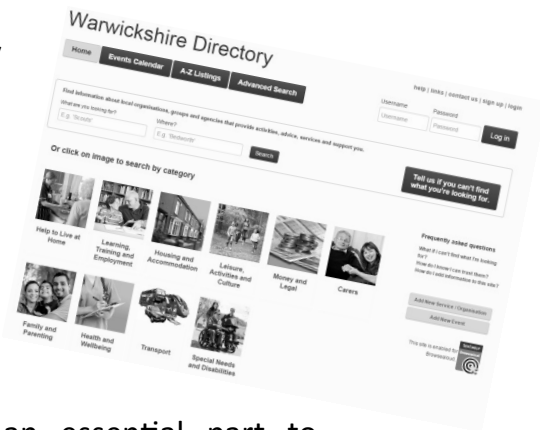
Warwickshire Directory

Home
Events Calendar
A-Z Listings
Advanced Search

help | links | contact us | sign up | login

Find information about local organisations, groups and agencies that provide activities, advice, services and support you.

What are you looking for?
E.g. Theatre
Where?
E.g. Warwick
Search

Username
Username
Password
Password
Log in

Or click on image to search by category

Tell us if you can't find what you're looking for.

Help to Live at Home
Learning, Training and Employment
Housing and Accommodation
Leisure, Activities and Culture
Money and Legal
Carers

Frequently asked questions
What if I can't find what I'm looking for?
How do I know I can trust them?
How do I add information to this site?

Family and Parenting
Health and Wellbeing
Transport
Special Needs and Disabilities

Add New Service / Organisation
Add New Event

This site is enabled by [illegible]

an essential part to